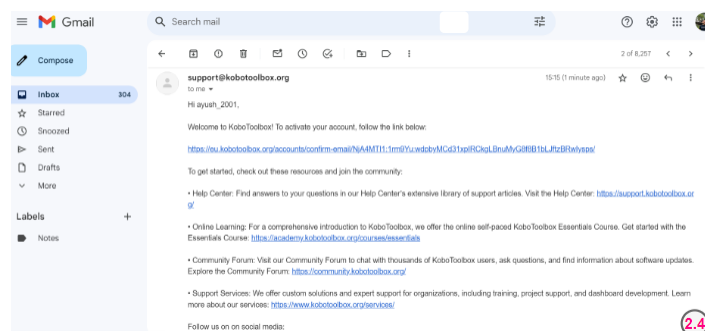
Gmail

Search mail

Compose

Inbox 304
Starred
Snoozed
Sent
Drafts
More

Labels +
Notes

2 of 8,257

support@kobotoolbox.org
to me

15:15 (1 minute ago)

Hi ayush_2001,

Welcome to KoboToolbox! To activate your account, follow the link below:

https://eu.kobotoolbox.org/accounts/confirm-email/NjA4MTI1:1rm6Yu:wdobyMCd31xplRCkgLBnuMyG8f8B1bLJftzBRwlysps/

To get started, check out these resources and join the community:

• Help Center: Find answers to your questions in our Help Center's extensive library of support articles. Visit the Help Center: https://support.kobotoolbox.org/

• Online Learning: For a comprehensive introduction to KoboToolbox, we offer the online self-paced KoboToolbox Essentials Course. Get started with the Essentials Course: https://academy.kobotoolbox.org/courses/essentials

• Community Forum: Visit our Community Forum to chat with thousands of KoboToolbox users, ask questions, and find information about software updates. Explore the Community Forum: https://community.kobotoolbox.org/

• Support Services: We offer custom solutions and expert support for organizations, including training, project support, and dashboard development. Learn more about our services: https://www.kobotoolbox.org/services/

Follow us on on social media:

2.4